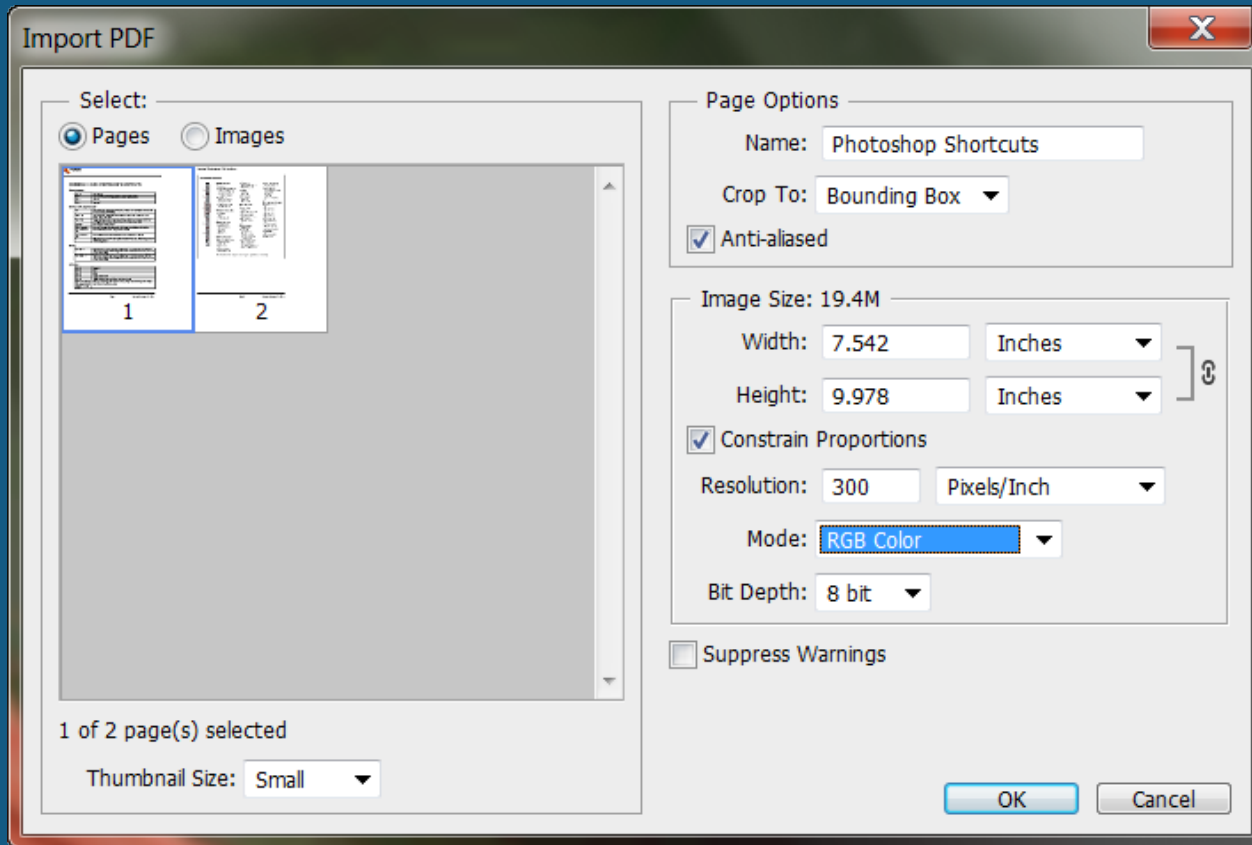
Import PDF

Select:
Pages
Images

1
2

1 of 2 page(s) selected

Thumbnail Size: Small

Page Options
Name: Photoshop Shortcuts
Crop To: Bounding Box
Anti-aliased

Image Size: 19.4M
Width: 7.542 Inches
Height: 9.978 Inches
Constrain Proportions
Resolution: 300 Pixels/Inch
Mode: RGB Color
Bit Depth: 8 bit

Suppress Warnings

OK
Cancel